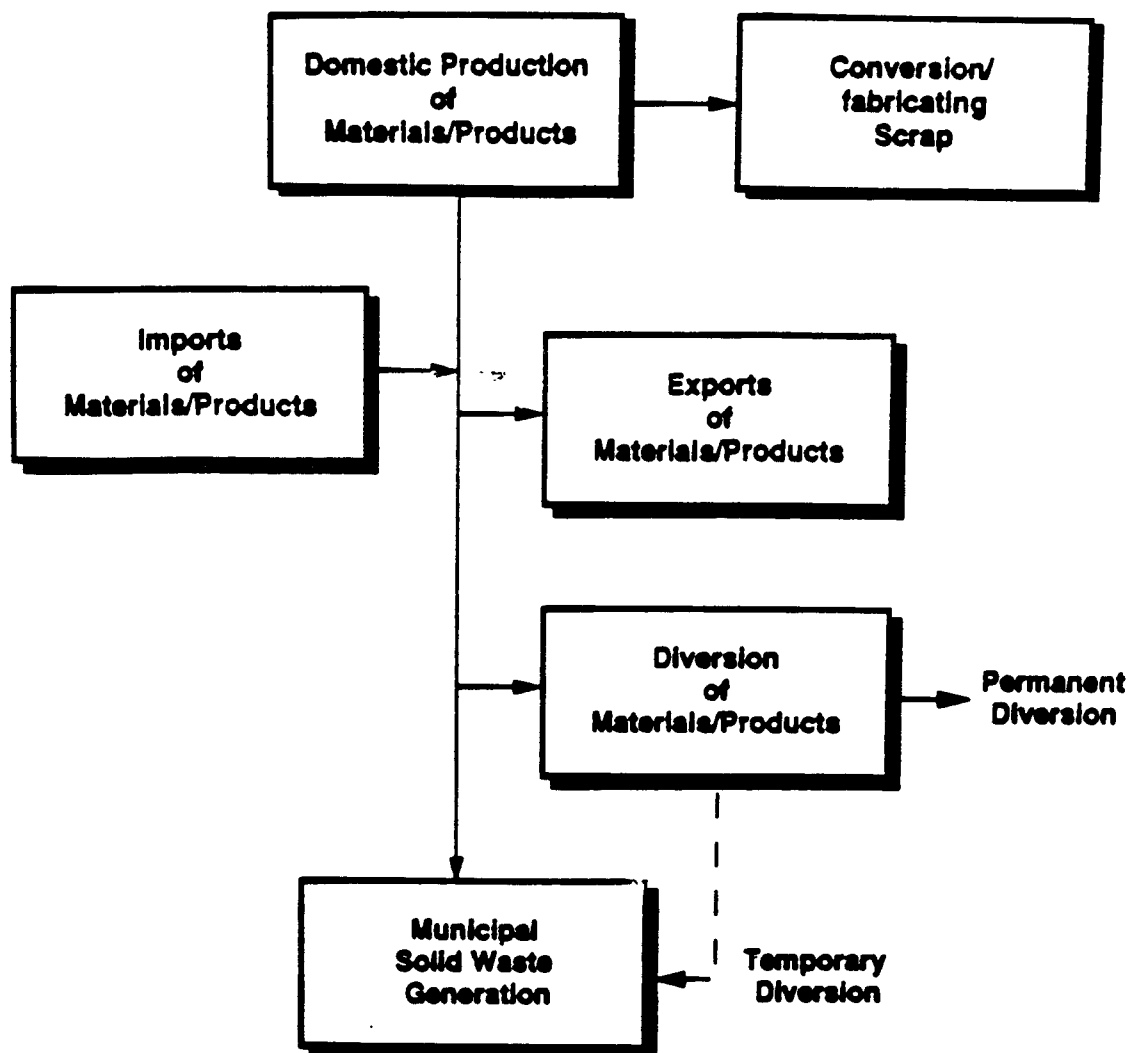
Domestic Production of Materials/Products

Conversion/ fabricating Scrap

Imports of Materials/Products

Exports of Materials/Products

Diversion of Materials/Products

Permanent Diversion

Municipal Solid Waste Generation

Temporary Diversion